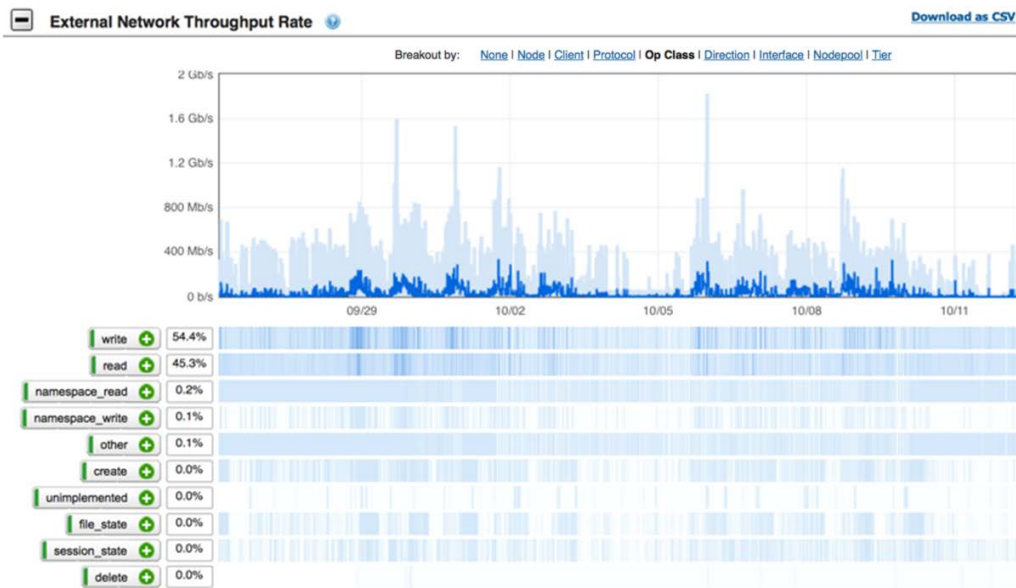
External Network Throughput Rate

Download as CSV

Breakout by: None | Node | Client | Protocol | Op Class | Direction | Interface | Nodepool | Tier

2 Gb/s
1.6 Gb/s
1.2 Gb/s
800 Mb/s
400 Mb/s
0 b/s

09/29
10/02
10/05
10/08
10/11

write 54.4%
read 45.3%
namespace_read 0.2%
namespace_write 0.1%
other 0.1%
create 0.0%
unimplemented 0.0%
file_state 0.0%
session_state 0.0%
delete 0.0%